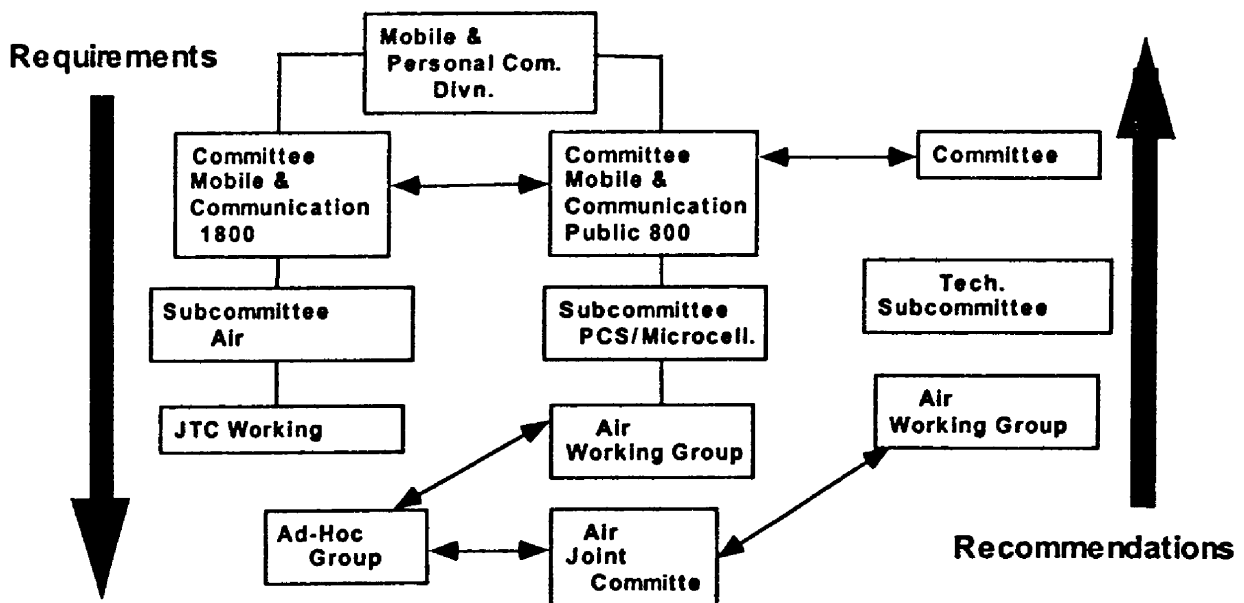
Requirements

Mobile & Personal Com. Divn.

Committee Mobile & Communication 1800

Committee Mobile & Communication Public 800

Committee

Subcommittee Air

Subcommittee PCS/Microcell.

Tech. Subcommittee

JTC Working

Air Working Group

Air Working Group

Ad-Hoc Group

Air Joint Committe

Recommendations